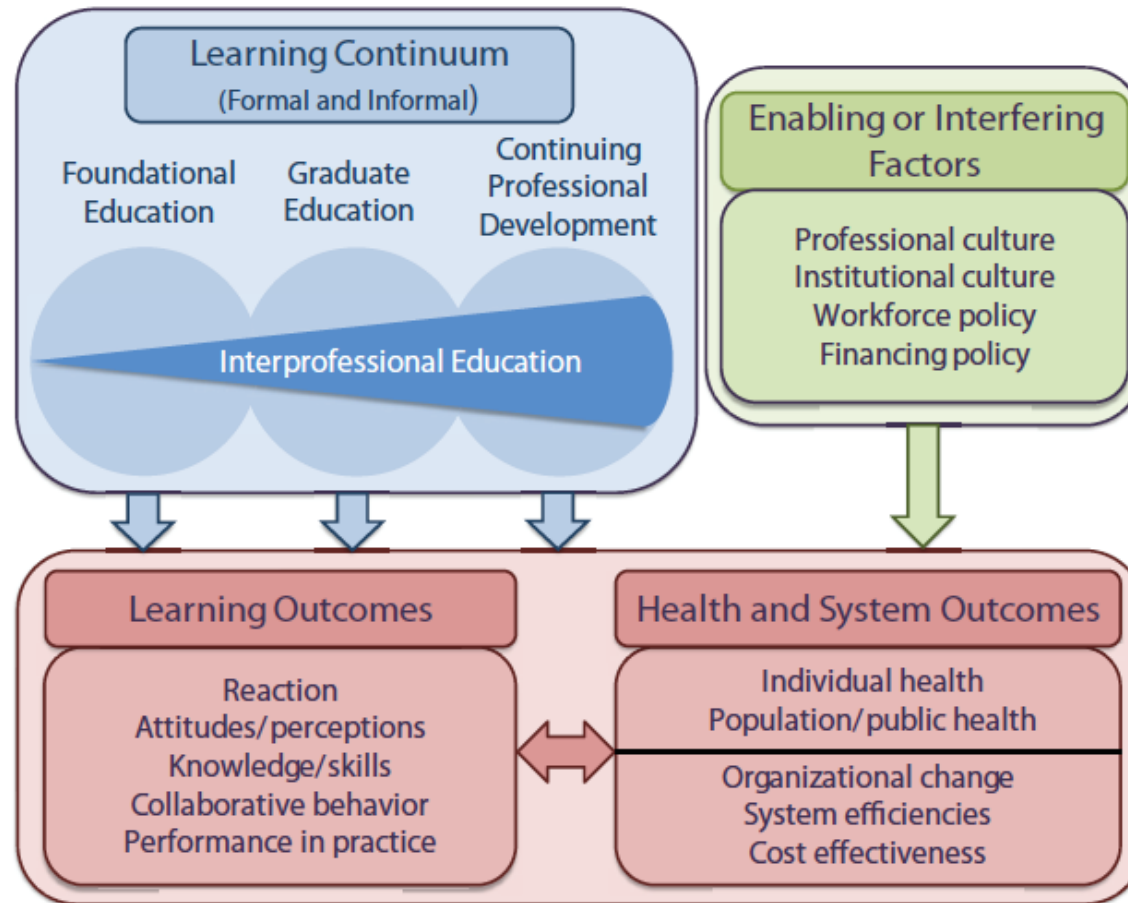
Learning Continuum
(Formal and Informal)

Foundational Education

Graduate Education

Continuing Professional Development

Interprofessional Education

Enabling or Interfering Factors

Professional culture
Institutional culture
Workforce policy
Financing policy

Learning Outcomes

Reaction
Attitudes/perceptions
Knowledge/skills
Collaborative behavior
Performance in practice

Health and System Outcomes

Individual health
Population/public health

Organizational change
System efficiencies
Cost effectiveness